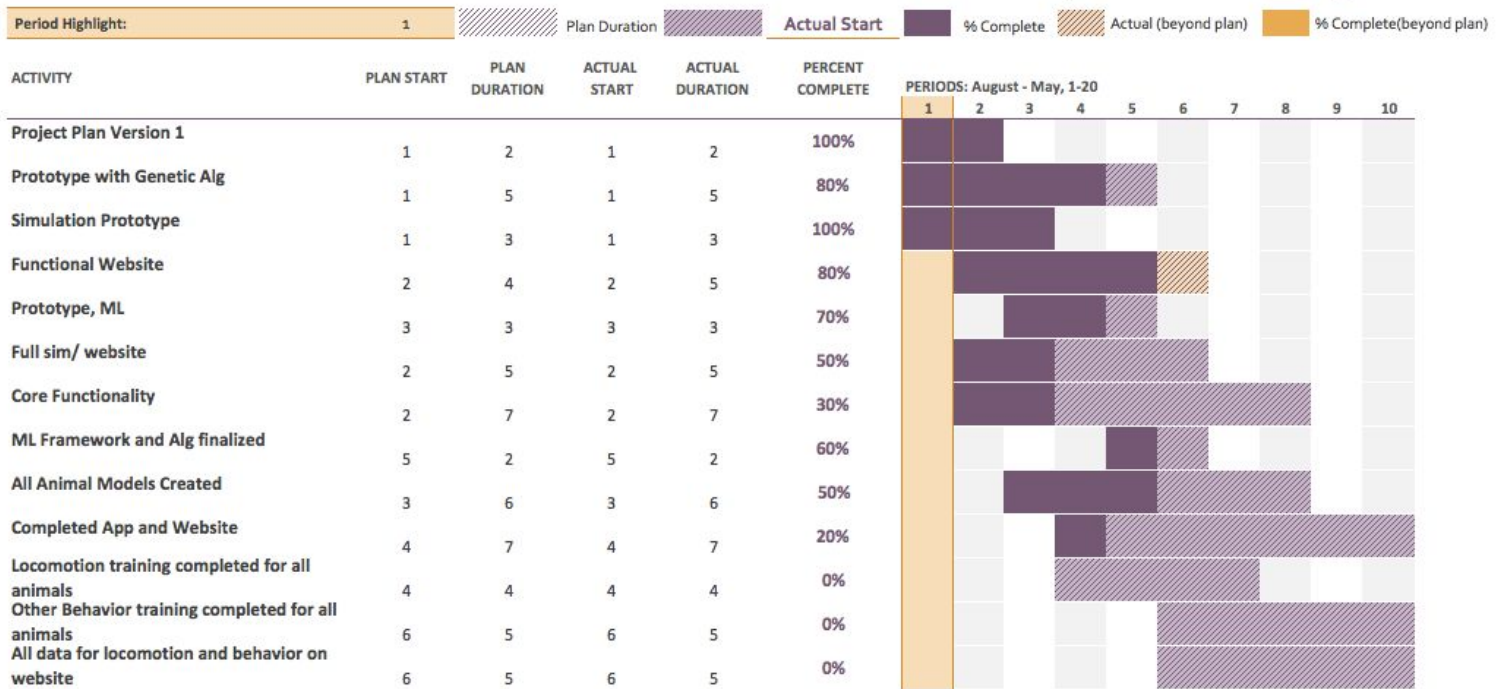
Period Highlight: 1 Plan Duration Actual Start % Complete Actual (beyond plan) % Complete(beyond plan)

| ACTIVITY | PLAN START | PLAN DURATION | ACTUAL START | ACTUAL DURATION | PERCENT COMPLETE |
|---|---|---|---|---|---|
| Project Plan Version 1 | 1 | 2 | 1 | 2 | 100% |
| Prototype with Genetic Alg | 1 | 5 | 1 | 5 | 80% |
| Simulation Prototype | 1 | 3 | 1 | 3 | 100% |
| Functional Website | 2 | 4 | 2 | 5 | 80% |
| Prototype, ML | 3 | 3 | 3 | 3 | 70% |
| Full sim/ website | 2 | 5 | 2 | 5 | 50% |
| Core Functionality | 2 | 7 | 2 | 7 | 30% |
| ML Framework and Alg finalized | 5 | 2 | 5 | 2 | 60% |
| All Animal Models Created | 3 | 6 | 3 | 6 | 50% |
| Completed App and Website | 4 | 7 | 4 | 7 | 20% |
| Locomotion training completed for all animals | 4 | 4 | 4 | 4 | 0% |
| Other Behavior training completed for all animals | 6 | 5 | 6 | 5 | 0% |
| All data for locomotion and behavior on website | 6 | 5 | 6 | 5 | 0% |

PERIODS: August - May, 1-20
1 2 3 4 5 6 7 8 9 10